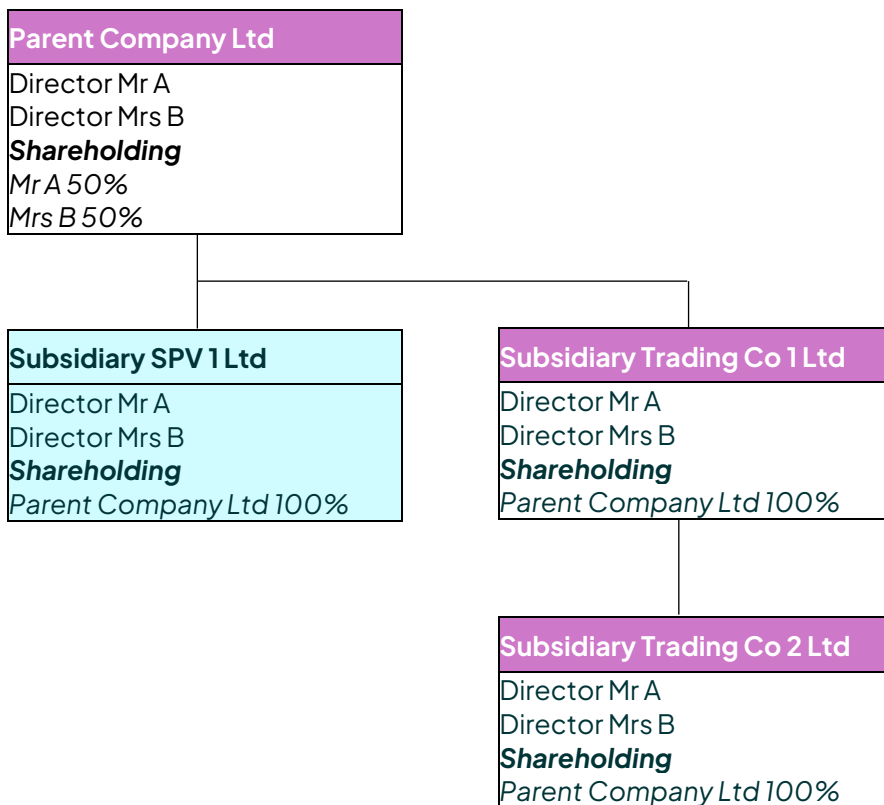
Parent Company Ltd
Director Mr A
Director Mrs B
Shareholding
Mr A 50%
Mrs B 50%

Subsidiary SPV 1 Ltd
Director Mr A
Director Mrs B
Shareholding
Parent Company Ltd 100%

Subsidiary Trading Co 1 Ltd
Director Mr A
Director Mrs B
Shareholding
Parent Company Ltd 100%

Subsidiary Trading Co 2 Ltd
Director Mr A
Director Mrs B
Shareholding
Parent Company Ltd 100%